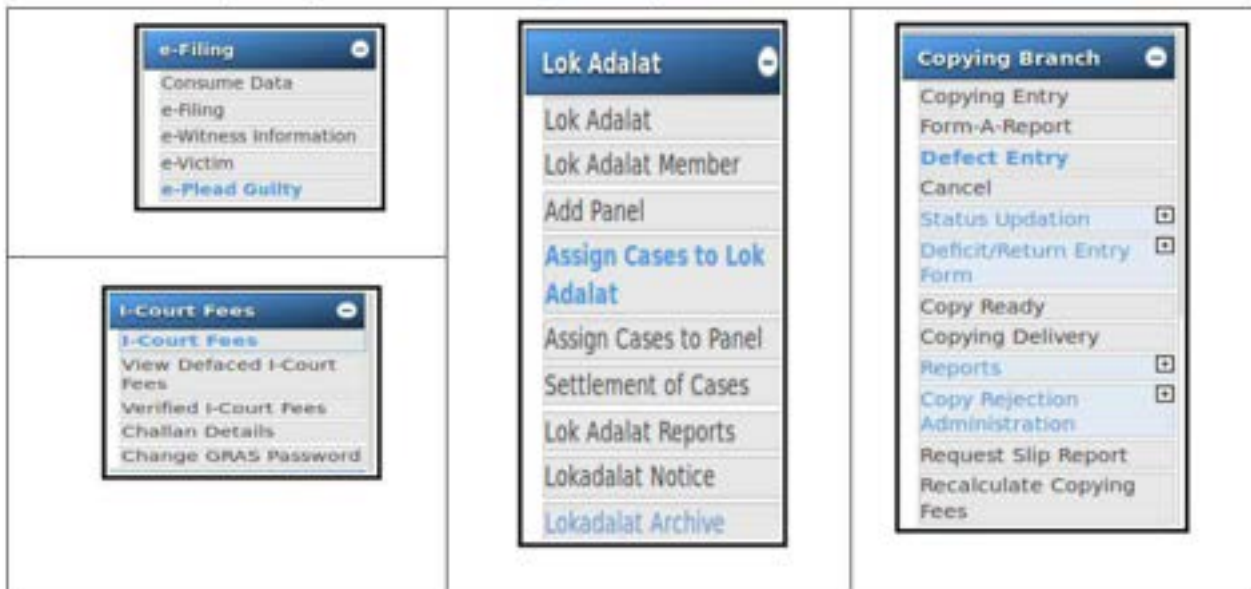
e-Filing
Consume Data
e-Filing
e-Witness Information
e-Victim
e-Plead Guilty

I-Court Fees
I-Court Fees
View Defaced I-Court Fees
Verified I-Court Fees
Challan Details
Change GRAS Password

Lok Adalat
Lok Adalat
Lok Adalat Member
Add Panel
Assign Cases to Lok Adalat
Assign Cases to Panel
Settlement of Cases
Lok Adalat Reports
Lokadalat Notice
Lokadalat Archive

Copying Branch
Copying Entry
Form-A-Report
Defect Entry
Cancel
Status Updation
Deficit/Return Entry Form
Copy Ready
Copying Delivery
Reports
Copy Rejection Administration
Request Slip Report
Recalculate Copying Fees